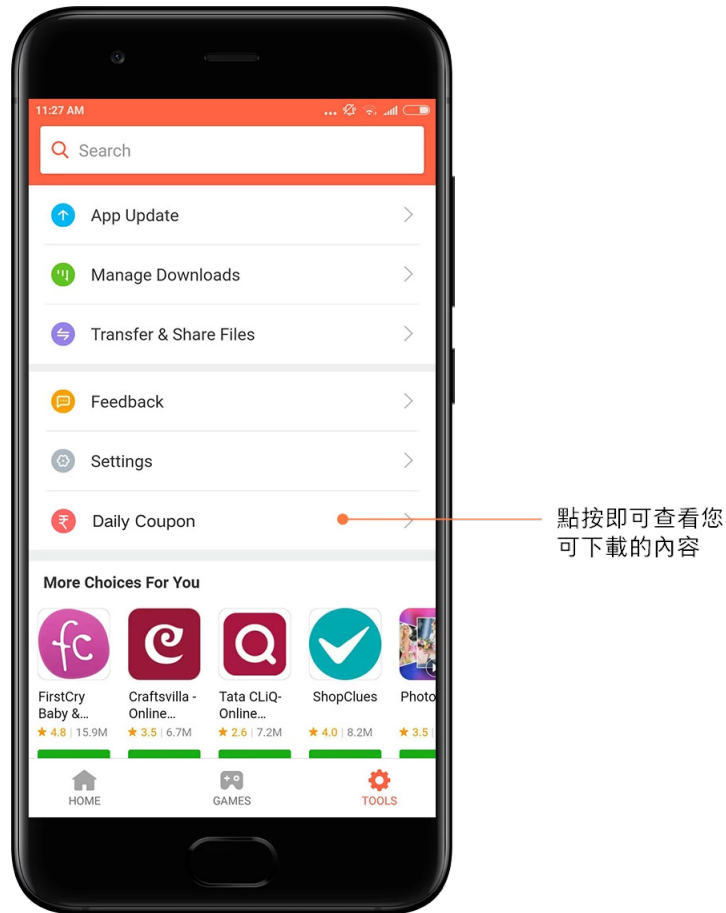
11:27 AM

Search

App Update

Manage Downloads

Transfer & Share Files

Feedback

Settings

Daily Coupon

點按即可查看您可下載的內容

More Choices For You

FirstCry Baby &...
4.8 | 15.9M

Craftsvilla - Online...
3.5 | 6.7M

Tata CLiQ-Online...
2.6 | 7.2M

ShopClues
4.0 | 8.2M

Photo
3.5

HOME

GAMES

TOOLS